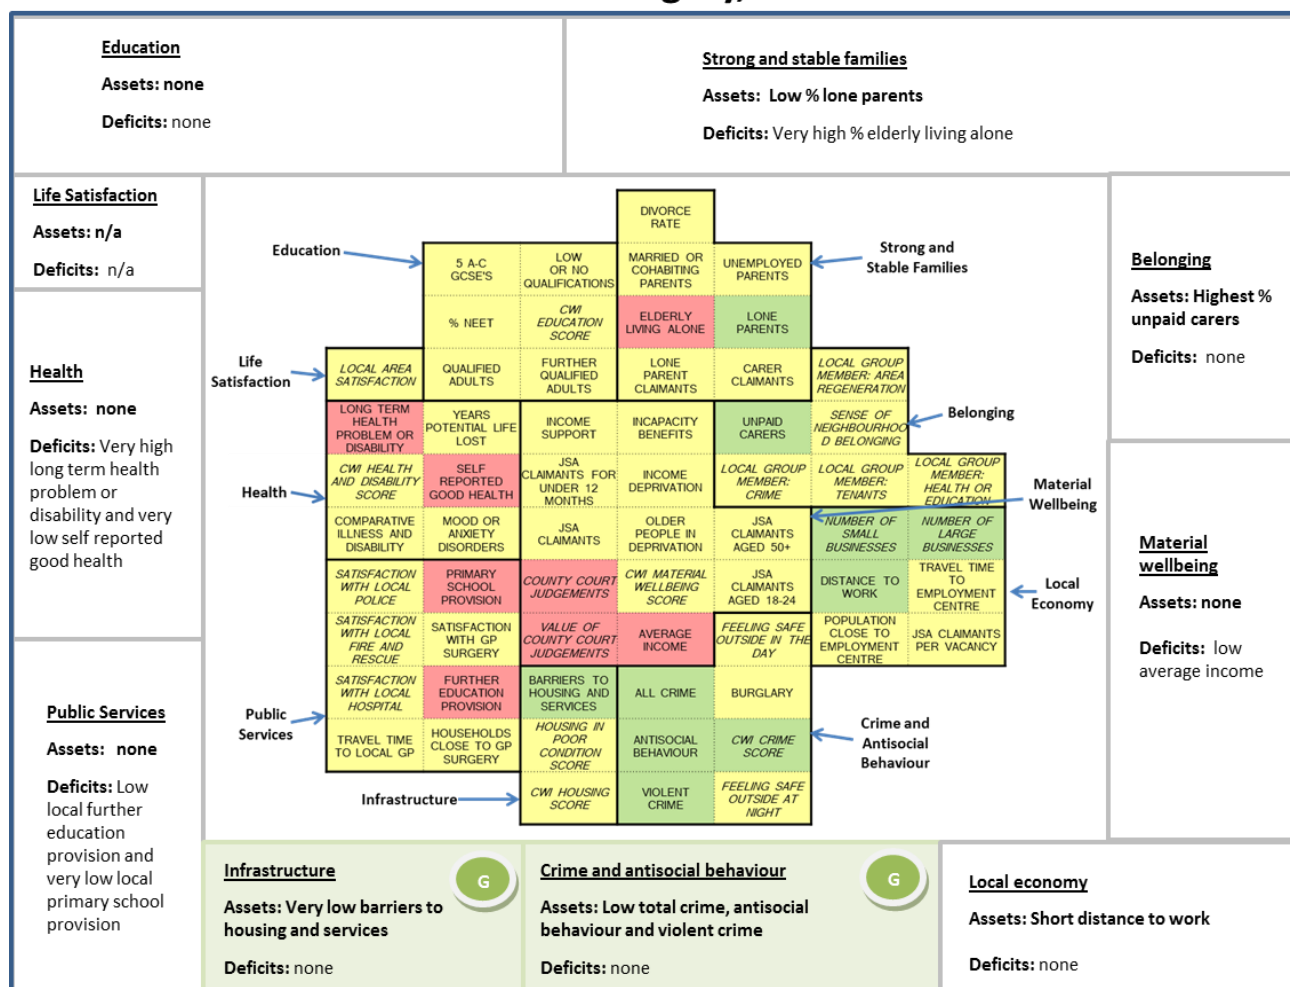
Education

Assets: none

Deficits: none

Strong and stable families

Assets: Low % lone parents

Deficits: Very high % elderly living alone

Life Satisfaction

Assets: n/a

Deficits: n/a

Health

Assets: none

Deficits: Very high long term health problem or disability and very low self reported good health

Public Services

Assets: none

Deficits: Low local further education provision and very low local primary school provision

Education

Life Satisfaction

Health

Public Services

Infrastructure

Strong and Stable Families

Belonging

Material Wellbeing

Local Economy

Crime and Antisocial Behaviour

DIVORCE RATE

5 A-C GCSE'S

LOW OR NO QUALIFICATIONS

MARRIED OR COHABITING PARENTS

UNEMPLOYED PARENTS

% NEET

CWI EDUCATION SCORE

ELDERLY LIVING ALONE

LONE PARENTS

LOCAL AREA SATISFACTION

QUALIFIED ADULTS

FURTHER QUALIFIED ADULTS

LONE PARENT CLAIMANTS

CARER CLAIMANTS

LOCAL GROUP MEMBER: AREA REGENERATION

LONG TERM HEALTH PROBLEM OR DISABILITY

YEARS POTENTIAL LIFE LOST

INCOME SUPPORT

INCAPACITY BENEFITS

UNPAID CARERS

SENSE OF NEIGHBOURHOOD BELONGING

CWI HEALTH AND DISABILITY SCORE

SELF REPORTED GOOD HEALTH

JSA CLAIMANTS FOR UNDER 12 MONTHS

INCOME DEPRIVATION

LOCAL GROUP MEMBER: CRIME

LOCAL GROUP MEMBER: TENANTS

LOCAL GROUP MEMBER: HEALTH OR EDUCATION

COMPARATIVE ILLNESS AND DISABILITY

MOOD OR ANXIETY DISORDERS

JSA CLAIMANTS

OLDER PEOPLE IN DEPRIVATION

JSA CLAIMANTS AGED 50+

NUMBER OF SMALL BUSINESSES

NUMBER OF LARGE BUSINESSES

SATISFACTION WITH LOCAL POLICE

PRIMARY SCHOOL PROVISION

COUNTY COURT JUDGEMENTS

CWI MATERIAL WELLBEING SCORE

JSA CLAIMANTS AGED 18-24

DISTANCE TO WORK

TRAVEL TIME TO EMPLOYMENT CENTRE

SATISFACTION WITH LOCAL FIRE AND RESCUE

SATISFACTION WITH GP SURGERY

VALUE OF COUNTY COURT JUDGEMENTS

AVERAGE INCOME

FEELING SAFE OUTSIDE IN THE DAY

POPULATION CLOSE TO EMPLOYMENT CENTRE

JSA CLAIMANTS PER VACANCY

SATISFACTION WITH LOCAL HOSPITAL

FURTHER EDUCATION PROVISION

BARRIERS TO HOUSING AND SERVICES

ALL CRIME

BURGLARY

TRAVEL TIME TO LOCAL GP

HOUSEHOLDS CLOSE TO GP SURGERY

HOUSING IN POOR CONDITION SCORE

ANTISOCIAL BEHAVIOUR

CWI CRIME SCORE

CWI HOUSING SCORE

VIOLENT CRIME

FEELING SAFE OUTSIDE AT NIGHT

Belonging

Assets: Highest % unpaid carers

Deficits: none

Material wellbeing

Assets: none

Deficits: low average income

Infrastructure

G

Assets: Very low barriers to housing and services

Deficits: none

Crime and antisocial behaviour

G

Assets: Low total crime, antisocial behaviour and violent crime

Deficits: none

Local economy

Assets: Short distance to work

Deficits: none